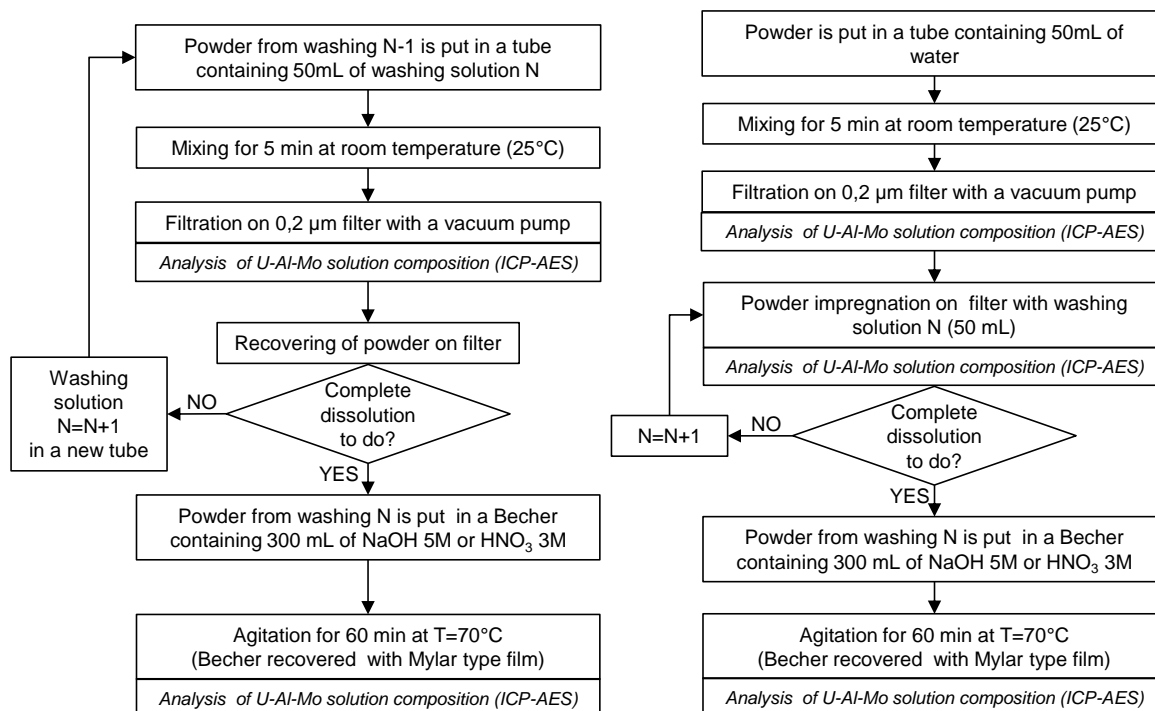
Powder from washing N-1 is put in a tube containing 50mL of washing solution N

Mixing for 5 min at room temperature (25°C)

Filtration on 0,2 µm filter with a vacuum pump

Analysis of U-Al-Mo solution composition (ICP-AES)

Recovering of powder on filter

Washing solution N=N+1 in a new tube

NO

Complete dissolution to do?

YES

Powder from washing N is put in a Becher containing 300 mL of NaOH 5M or $HNO_3$ 3M

Agitation for 60 min at T=70°C (Becher recovered with Mylar type film)

Analysis of U-Al-Mo solution composition (ICP-AES)

Powder is put in a tube containing 50mL of water

Mixing for 5 min at room temperature (25°C)

Filtration on 0,2 µm filter with a vacuum pump

Analysis of U-Al-Mo solution composition (ICP-AES)

Powder impregnation on filter with washing solution N (50 mL)

Analysis of U-Al-Mo solution composition (ICP-AES)

N=N+1

NO

Complete dissolution to do?

YES

Powder from washing N is put in a Becher containing 300 mL of NaOH 5M or $HNO_3$ 3M

Agitation for 60 min at T=70°C (Becher recovered with Mylar type film)

Analysis of U-Al-Mo solution composition (ICP-AES)